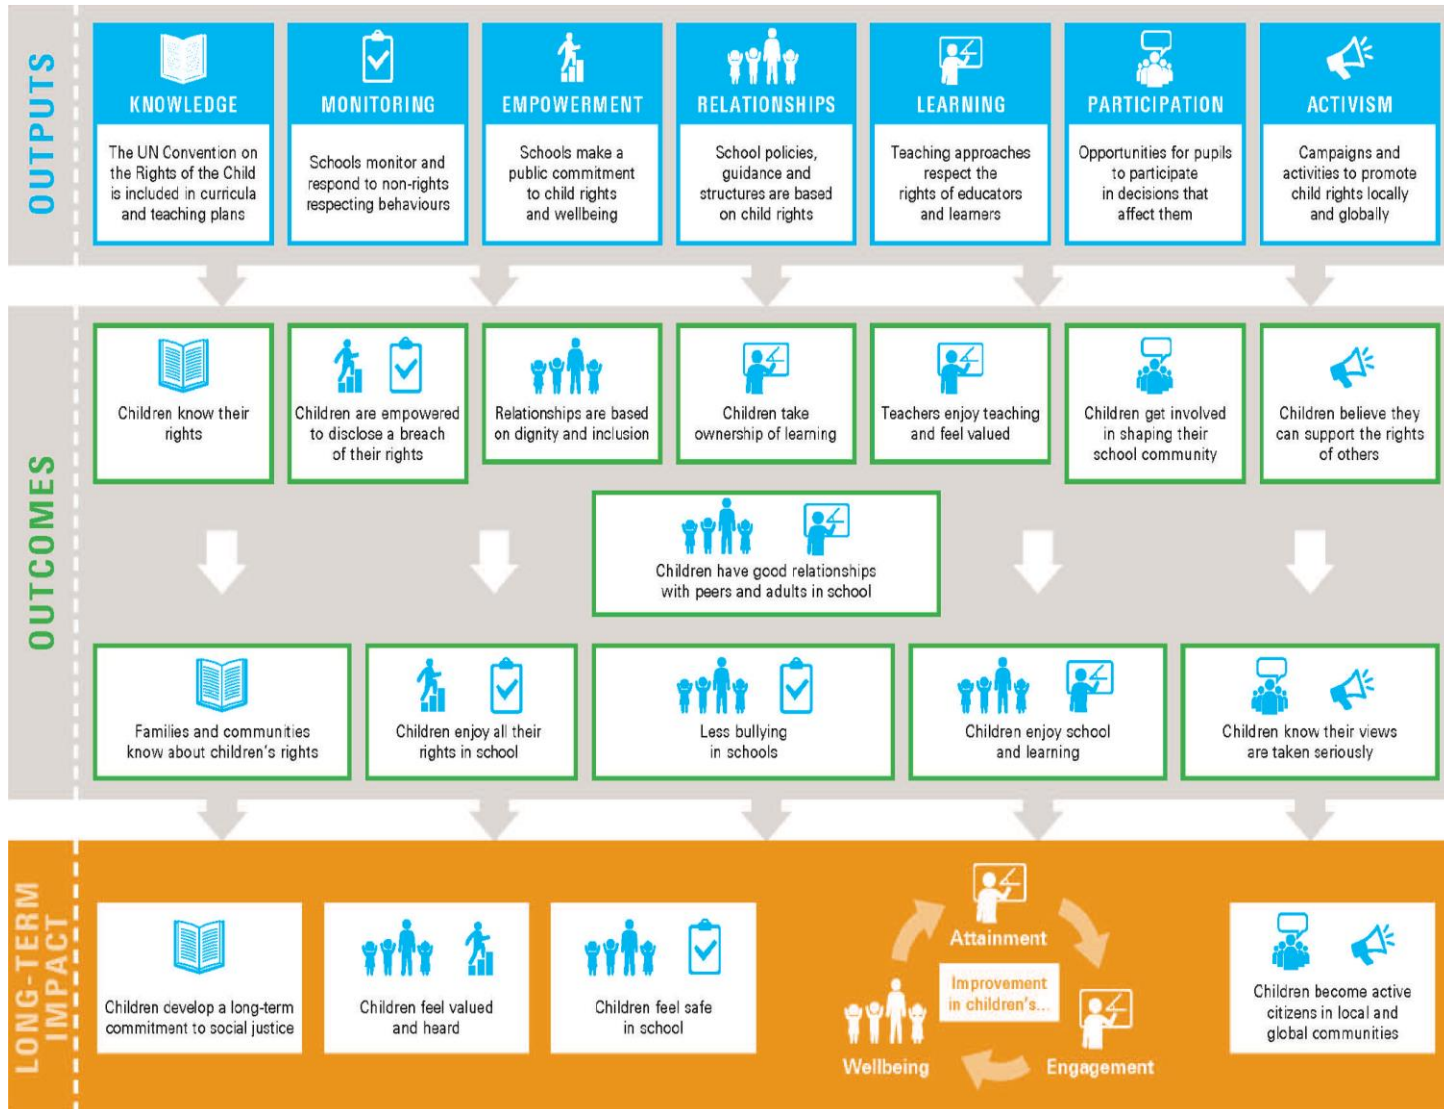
OUTPUTS

KNOWLEDGE
The UN Convention on the Rights of the Child is included in curricula and teaching plans

MONITORING
Schools monitor and respond to non-rights respecting behaviours

EMPOWERMENT
Schools make a public commitment to child rights and wellbeing

RELATIONSHIPS
School policies, guidance and structures are based on child rights

LEARNING
Teaching approaches respect the rights of educators and learners

PARTICIPATION
Opportunities for pupils to participate in decisions that affect them

ACTIVISM
Campaigns and activities to promote child rights locally and globally

OUTCOMES

Children know their rights

Children are empowered to disclose a breach of their rights

Relationships are based on dignity and inclusion

Children take ownership of learning

Teachers enjoy teaching and feel valued

Children get involved in shaping their school community

Children believe they can support the rights of others

Children have good relationships with peers and adults in school

Families and communities know about children's rights

Children enjoy all their rights in school

Less bullying in schools

Children enjoy school and learning

Children know their views are taken seriously

LONG-TERM IMPACT

Children develop a long-term commitment to social justice

Children feel valued and heard

Children feel safe in school

Attainment
Improvement in children's...
Wellbeing
Engagement

Children become active citizens in local and global communities